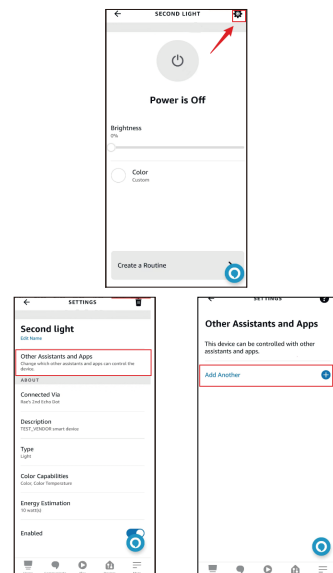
SECOND LIGHT

Power is Off

Brightness
0%

Color
Custom

Create a Routine

SETTINGS

Second light
Edit Name

Other Assistants and Apps
Change which other assistants and apps can control the device.

ABOUT

Connected Via
Ilse's 2nd Echo Dot

Description
TEST_VENDOR smart device

Type
Light

Color Capabilities
Color, Color Temperature

Energy Estimation
10 watt(s)

Enabled

SETTINGS

Other Assistants and Apps

This device can be controlled with other assistants and apps.

Add Another